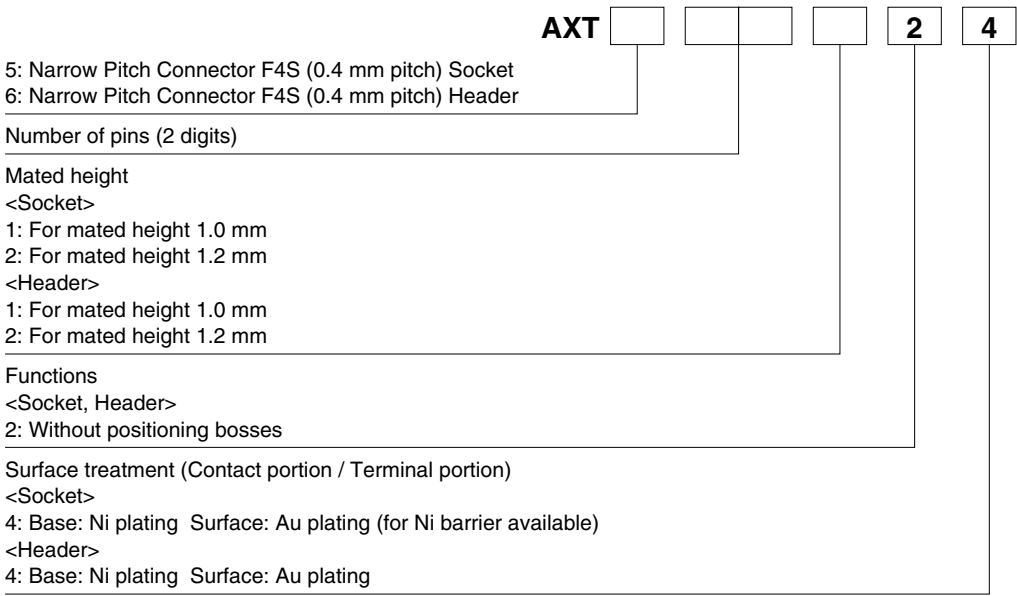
AXT 2 4

5: Narrow Pitch Connector F4S (0.4 mm pitch) Socket
6: Narrow Pitch Connector F4S (0.4 mm pitch) Header

Number of pins (2 digits)

Mated height
<Socket>
1: For mated height 1.0 mm
2: For mated height 1.2 mm
<Header>
1: For mated height 1.0 mm
2: For mated height 1.2 mm

Functions
<Socket, Header>
2: Without positioning bosses

Surface treatment (Contact portion / Terminal portion)
<Socket>
4: Base: Ni plating Surface: Au plating (for Ni barrier available)
<Header>
4: Base: Ni plating Surface: Au plating